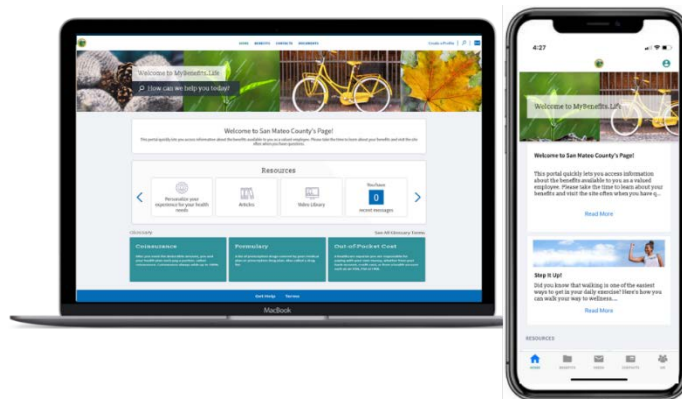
HOME BENEFITS CONTACTS DOCUMENTS

Welcome to MyBenefits.Life

How can we help you today?

Welcome to San Mateo County's Page!

Resources

Personalize your experience for your health needs

Articles

Video Library

You have 0 recent messages

Glossary

See All Glossary Terms

Coinsurance

Formulary

Out-of-Pocket Cost

Get Help Terms

MacBook

4:27

Welcome to MyBenefits.Life

Welcome to San Mateo County's Page!

This portal quickly lets you access information about the benefits available to you as a valued employee. Please take the time to learn about your benefits and visit the site often when you have q...

Read More

Step It Up!

Did you know that walking is one of the easiest ways to get in your daily exercise? Here's how you can walk your way to wellness...

Read More

RESOURCES

HOME BENEFITS INBOX CONTACTS ME